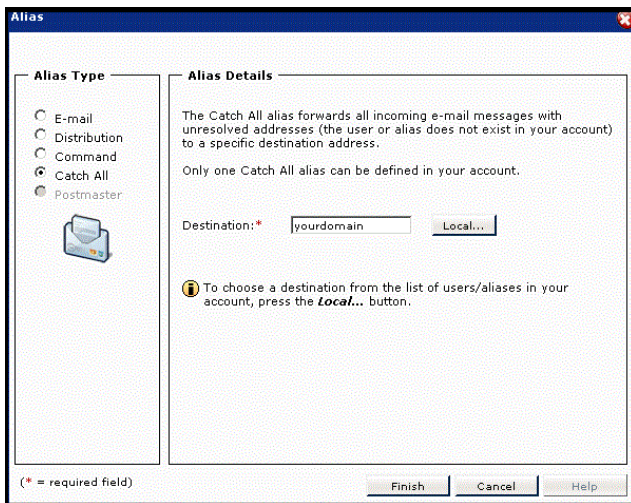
Alias

Alias Type

E-mail
Distribution
Command
Catch All
Postmaster

Alias Details

The Catch All alias forwards all incoming e-mail messages with unresolved addresses (the user or alias does not exist in your account) to a specific destination address.

Only one Catch All alias can be defined in your account.

Destination:* yourdomain Local...

To choose a destination from the list of users/aliases in your account, press the ***Local...*** button.

(* = required field)

Finish Cancel Help